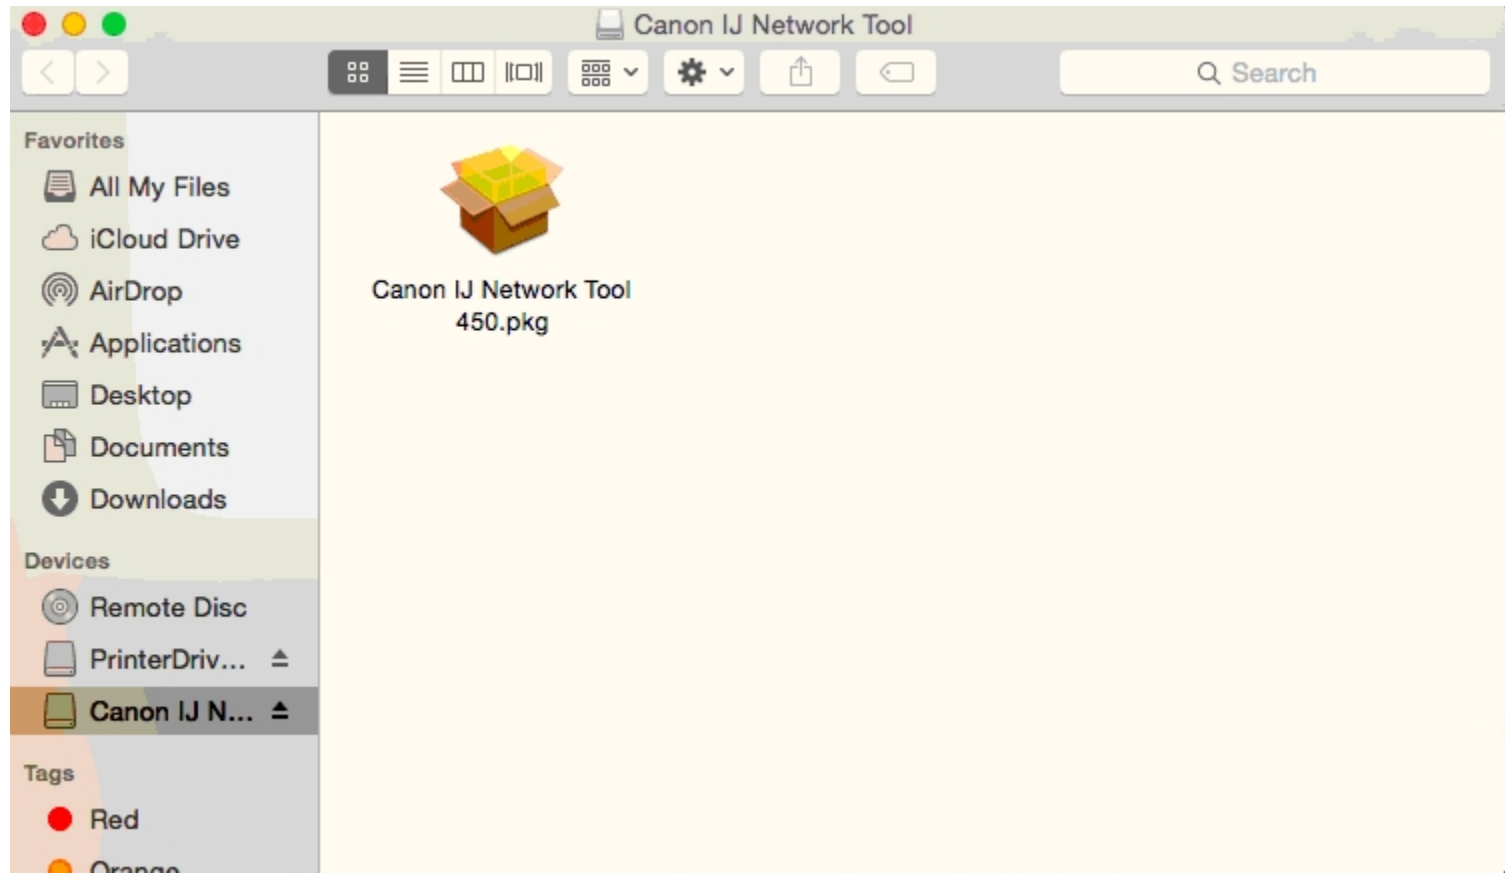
Canon IJ Network Tool

Search

Favorites
All My Files
iCloud Drive
AirDrop
Applications
Desktop
Documents
Downloads

Devices
Remote Disc
PrinterDriv...
Canon IJ N...

Tags
Red
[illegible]

Canon IJ Network Tool 450.pkg